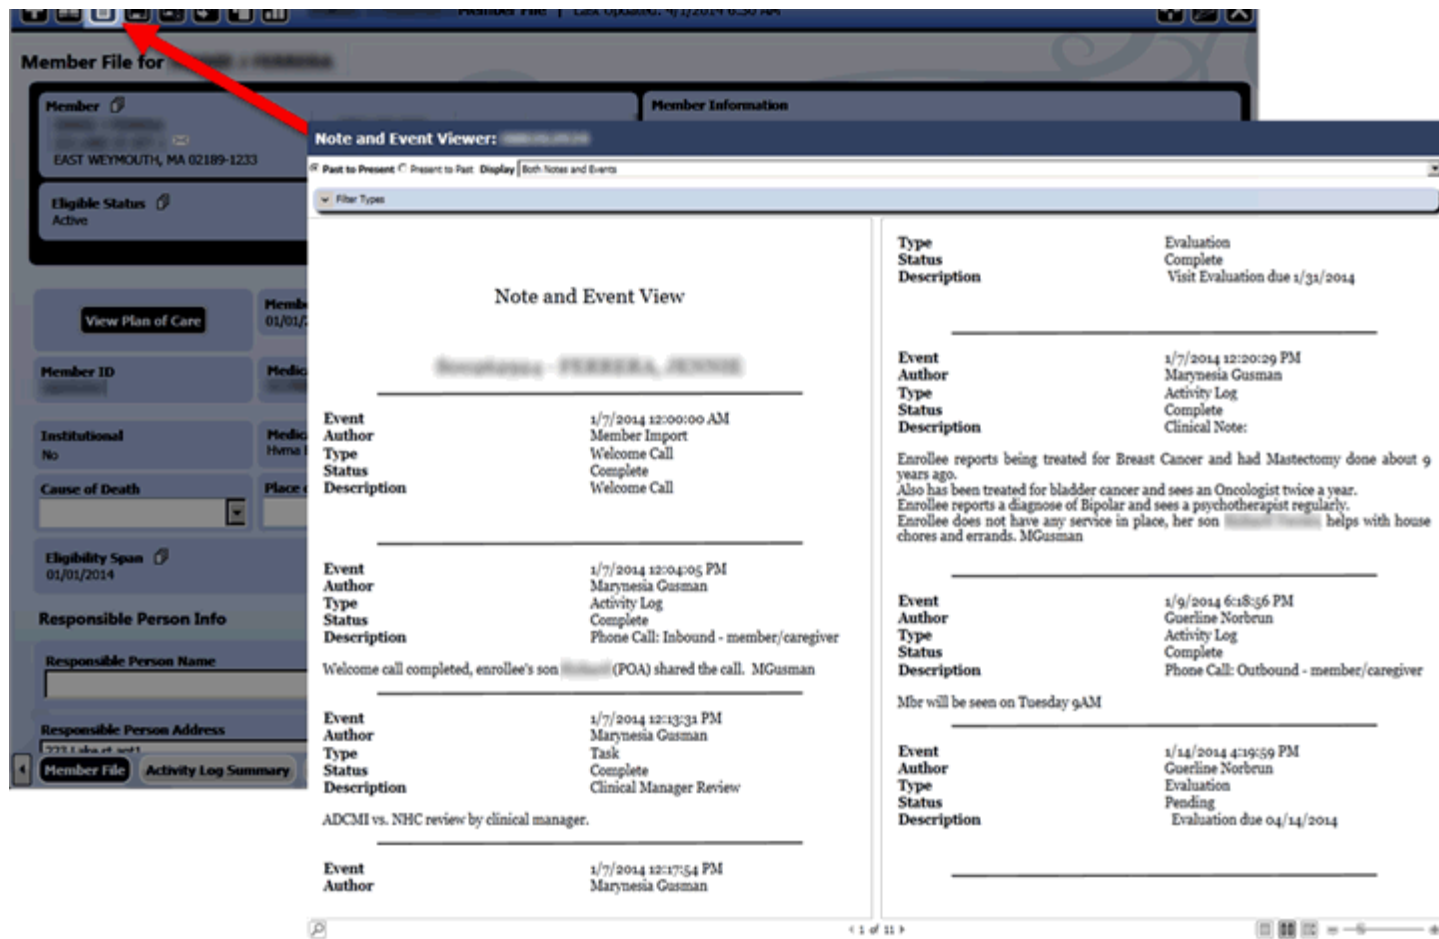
Member File | Last Updated: 4/1/2014 6:30 AM

Member File for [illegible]

Member
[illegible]
EAST WEYMOUTH, MA 02189-1233

Eligible Status
Active

Member Information

View Plan of Care

Memb
01/01/

Member ID
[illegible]

Medic

Institutional
No

Medic
Hvma

Cause of Death

Place

Eligibility Span
01/01/2014

Responsible Person Info

Responsible Person Name

Responsible Person Address
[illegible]

Member File | Activity Log Summary

Note and Event Viewer: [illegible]

Past to Present | Present to Past | Display | Both Notes and Events

Filter Types

Note and Event View

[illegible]

Event 1/7/2014 12:00:00 AM
Author Member Import
Type Welcome Call
Status Complete
Description Welcome Call

Event 1/7/2014 12:04:05 PM
Author Marynesia Gusman
Type Activity Log
Status Complete
Description Phone Call: Inbound - member/caregiver

Welcome call completed, enrollee's son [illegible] (POA) shared the call. MGusman

Event 1/7/2014 12:13:31 PM
Author Marynesia Gusman
Type Task
Status Complete
Description Clinical Manager Review

ADCMI vs. NHC review by clinical manager.

Event 1/7/2014 12:17:54 PM
Author Marynesia Gusman

Type Evaluation
Status Complete
Description Visit Evaluation due 1/31/2014

Event 1/7/2014 12:20:29 PM
Author Marynesia Gusman
Type Activity Log
Status Complete
Description Clinical Note:

Enrollee reports being treated for Breast Cancer and had Mastectomy done about 9 years ago.
Also has been treated for bladder cancer and sees an Oncologist twice a year.
Enrollee reports a diagnose of Bipolar and sees a psychotherapist regularly.
Enrollee does not have any service in place, her son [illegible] helps with house chores and errands. MGusman

Event 1/9/2014 6:18:56 PM
Author Guerline Norbrun
Type Activity Log
Status Complete
Description Phone Call: Outbound - member/caregiver

Mbr will be seen on Tuesday 9AM

Event 1/14/2014 4:19:59 PM
Author Guerline Norbrun
Type Evaluation
Status Pending
Description Evaluation due 04/14/2014

1 of 11